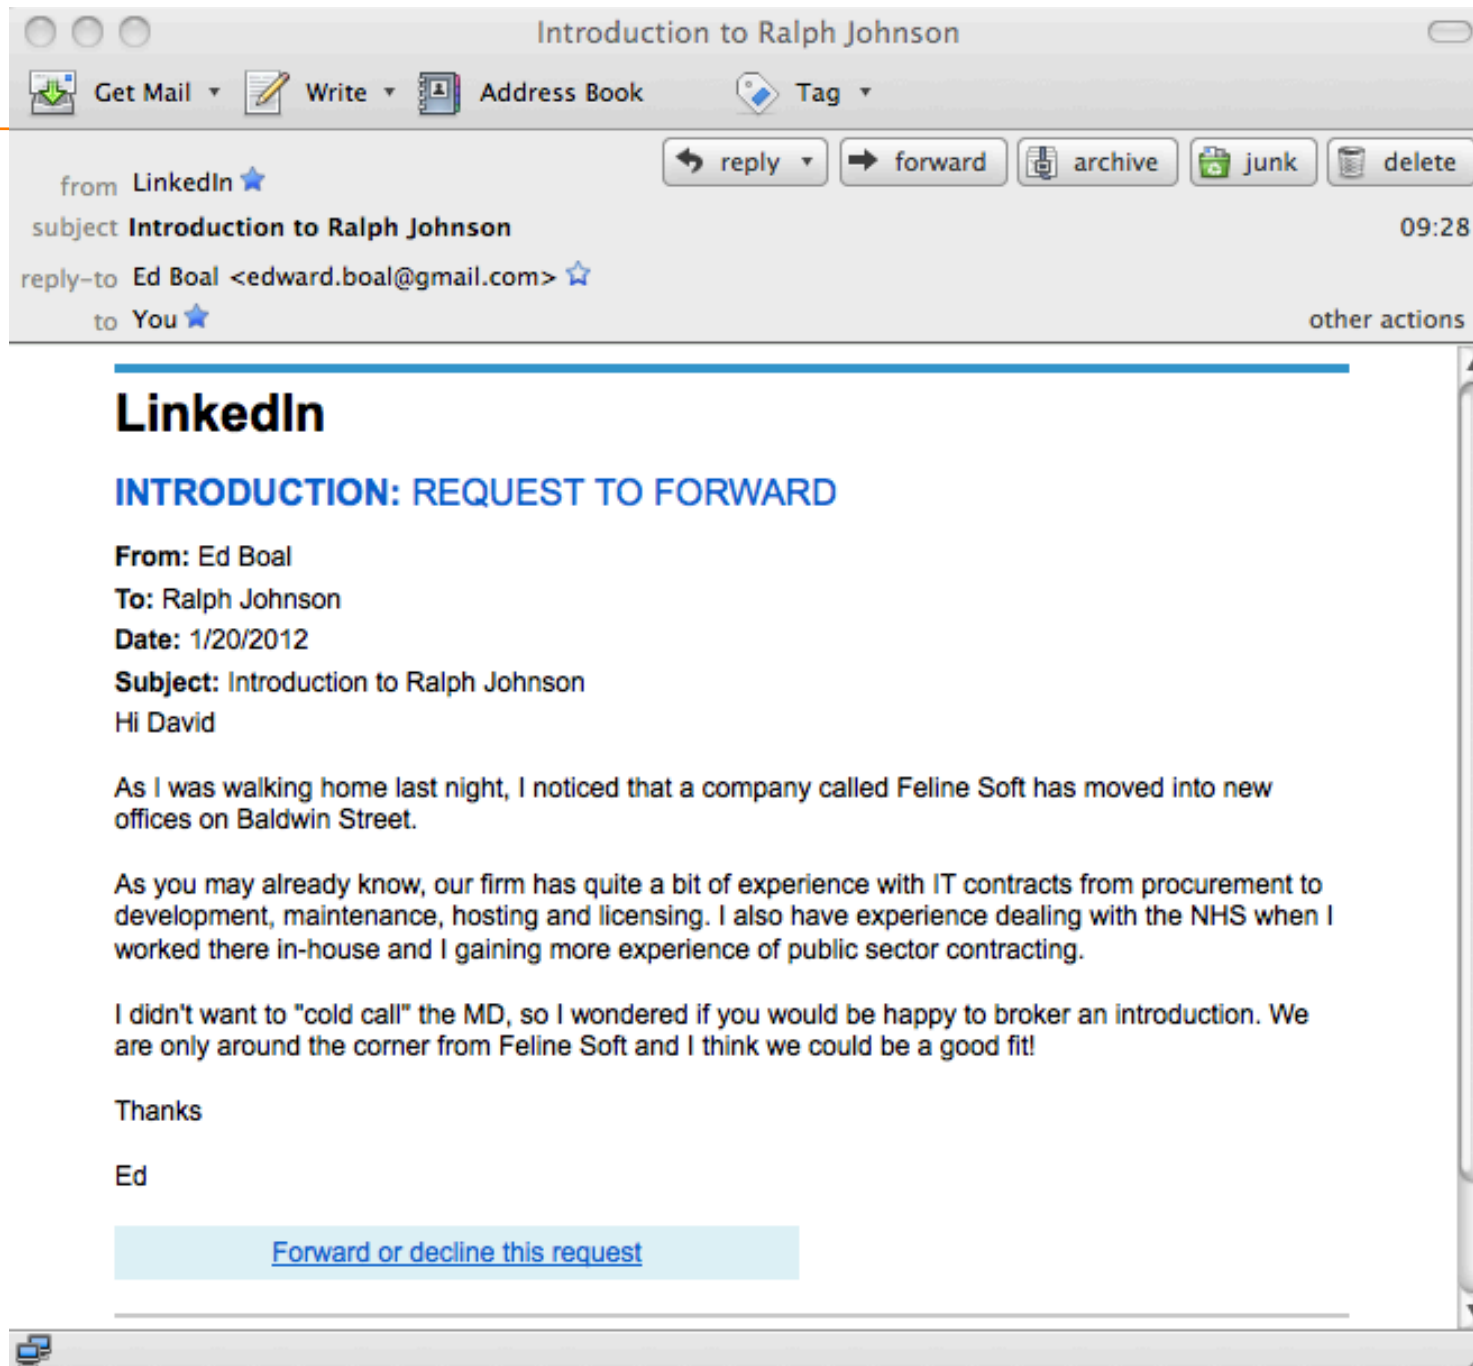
Introduction to Ralph Johnson

Get Mail ▾ Write ▾ Address Book Tag ▾

reply ▾ forward archive junk delete

from LinkedIn
subject Introduction to Ralph Johnson 09:28
reply-to Ed Boal <edward.boal@gmail.com>
to You other actions

LinkedIn

INTRODUCTION: REQUEST TO FORWARD

From: Ed Boal
To: Ralph Johnson
Date: 1/20/2012
Subject: Introduction to Ralph Johnson
Hi David

As I was walking home last night, I noticed that a company called Feline Soft has moved into new offices on Baldwin Street.

As you may already know, our firm has quite a bit of experience with IT contracts from procurement to development, maintenance, hosting and licensing. I also have experience dealing with the NHS when I worked there in-house and I gaining more experience of public sector contracting.

I didn't want to "cold call" the MD, so I wondered if you would be happy to broker an introduction. We are only around the corner from Feline Soft and I think we could be a good fit!

Thanks

Ed

Forward or decline this request